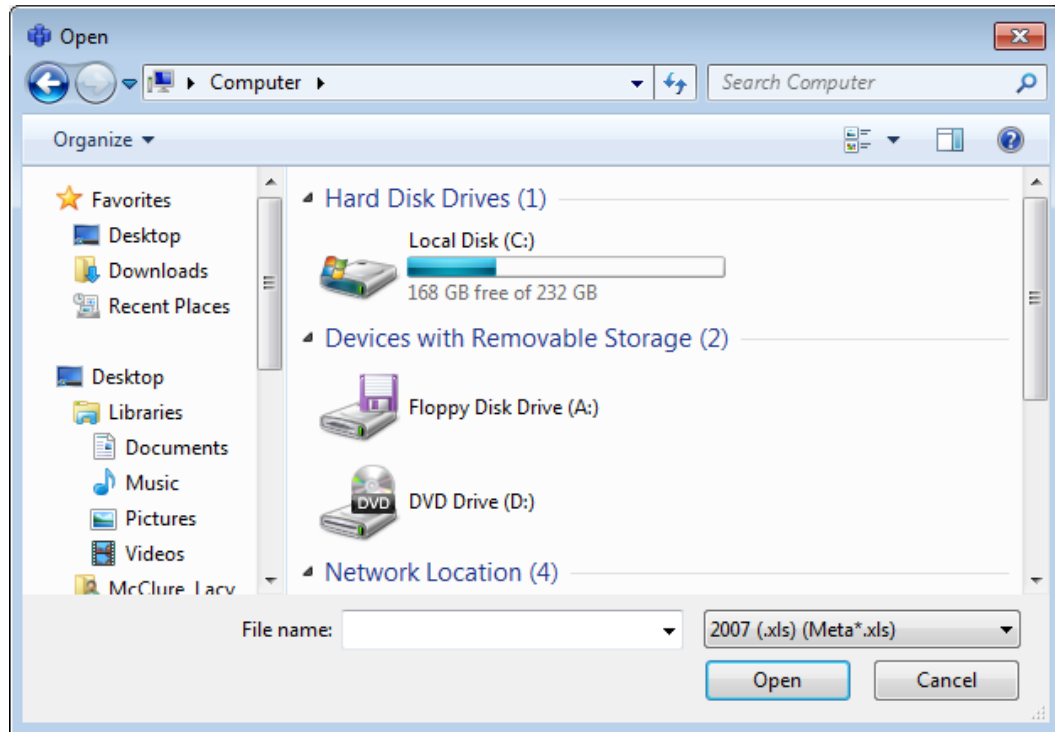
Open

Computer

Search Computer

Organize

Favorites
Desktop
Downloads
Recent Places

Desktop
Libraries
Documents
Music
Pictures
Videos
McClure, Lacy

Hard Disk Drives (1)

Local Disk (C:)
168 GB free of 232 GB

Devices with Removable Storage (2)

Floppy Disk Drive (A:)

DVD
DVD Drive (D:)

Network Location (4)

File name:

2007 (.xls) (Meta*.xls)

Open

Cancel